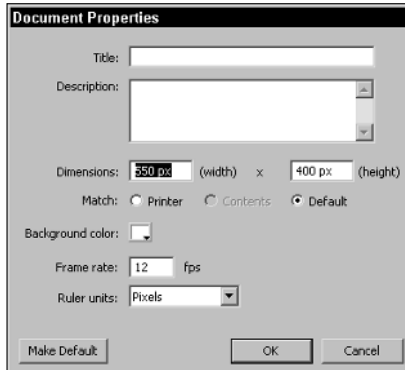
Document Properties

Title:

Description:

Dimensions: 550 px (width) x 400 px (height)

Match: Printer Contents Default

Background color:

Frame rate: 12 fps

Ruler units: Pixels

Make Default OK Cancel